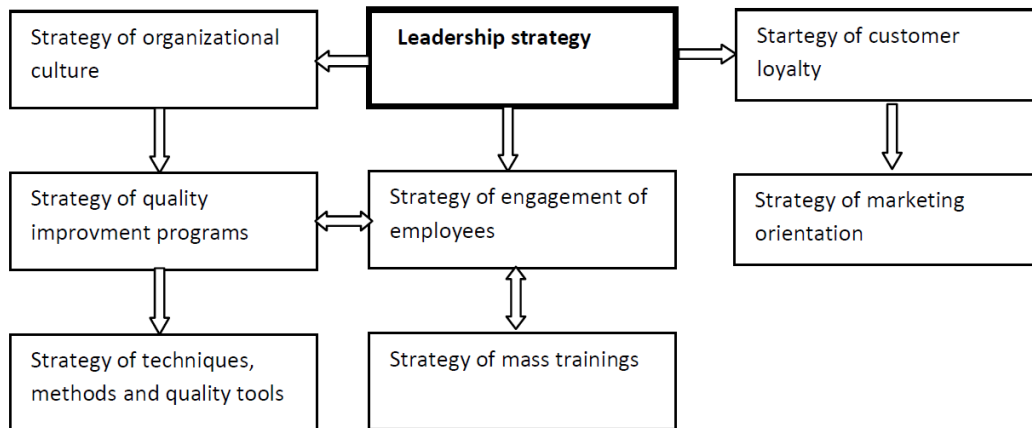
Strategy of organizational culture

Leadership strategy

Startegy of customer loyalty

Strategy of quality improvment programs

Strategy of engagement of employees

Strategy of marketing orientation

Strategy of techniques, methods and quality tools

Strategy of mass trainings